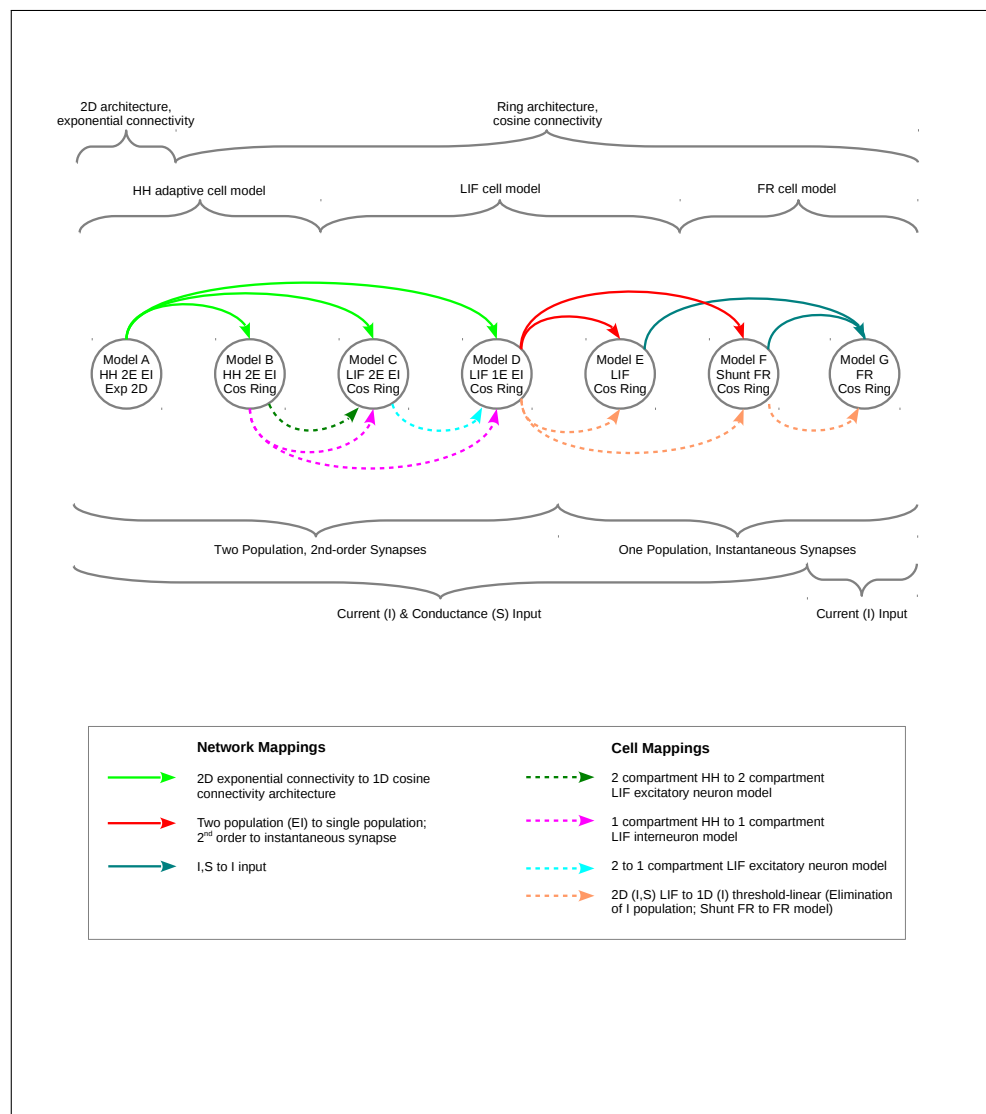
2D architecture, exponential connectivity

Ring architecture, cosine connectivity

HH adaptive cell model

LIF cell model

FR cell model

Model A
HH 2E EI
Exp 2D

Model B
HH 2E EI
Cos Ring

Model C
LIF 2E EI
Cos Ring

Model D
LIF 1E EI
Cos Ring

Model E
LIF
Cos Ring

Model F
Shunt FR
Cos Ring

Model G
FR
Cos Ring

Two Population, 2nd-order Synapses

One Population, Instantaneous Synapses

Current (I) & Conductance (S) Input

Current (I) Input

Network Mappings

2D exponential connectivity to 1D cosine connectivity architecture

Two population (EI) to single population; 2$^{nd}$ order to instantaneous synapse

I,S to I input

Cell Mappings

2 compartment HH to 2 compartment LIF excitatory neuron model

1 compartment HH to 1 compartment LIF interneuron model

2 to 1 compartment LIF excitatory neuron model

2D (I,S) LIF to 1D (I) threshold-linear (Elimination of I population; Shunt FR to FR model)